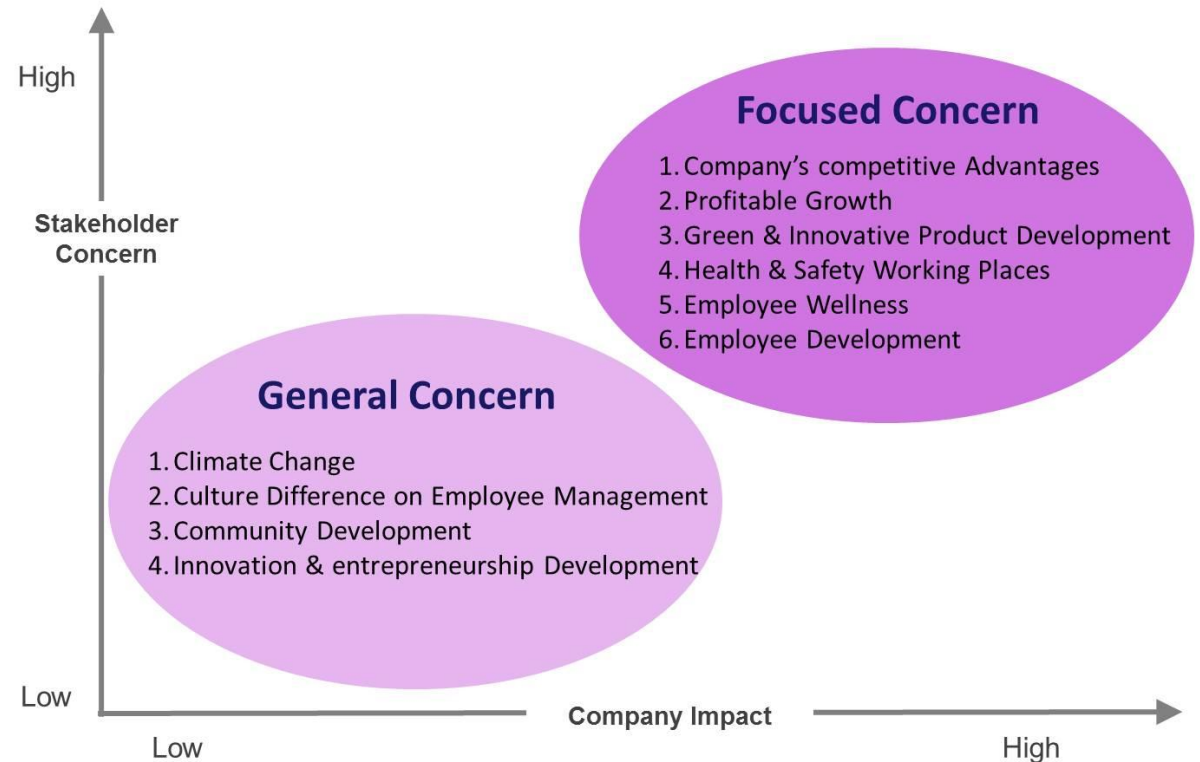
High

Stakeholder Concern

Focused Concern

1. Company’s competitive Advantages
2. Profitable Growth
3. Green & Innovative Product Development
4. Health & Safety Working Places
5. Employee Wellness
6. Employee Development

General Concern

1. Climate Change
2. Culture Difference on Employee Management
3. Community Development
4. Innovation & entrepreneurship Development

Low

Company Impact

Low

High